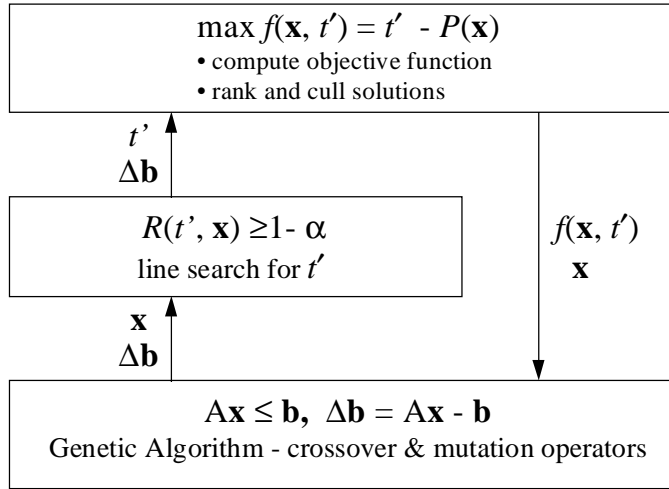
$\max f(\mathbf{x}, t') = t' - P(\mathbf{x})$
• compute objective function
• rank and cull solutions

$t'$
$\Delta\mathbf{b}$

$R(t', \mathbf{x}) \geq 1 - \alpha$
line search for $t'$

$f(\mathbf{x}, t')$
$\mathbf{x}$

$\mathbf{x}$
$\Delta\mathbf{b}$

$A\mathbf{x} \leq \mathbf{b}, \ \Delta\mathbf{b} = A\mathbf{x} - \mathbf{b}$
Genetic Algorithm - crossover & mutation operators